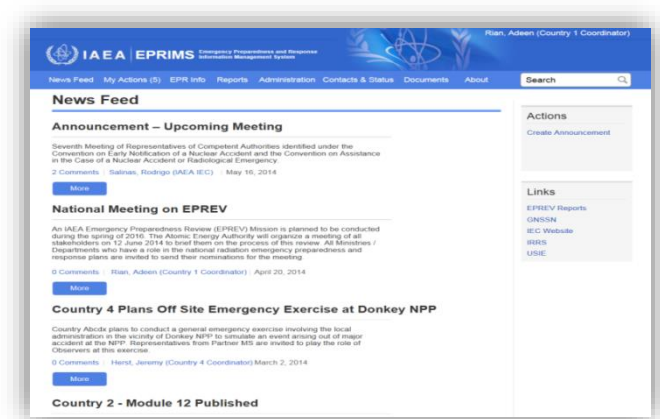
Rian, Adeen (Country 1 Coordinator)

IAEA | EPRIMS Emergency Preparedness and Response Information Management System

News Feed My Actions (5) EPR Info Reports Administration Contacts & Status Documents About

Search

News Feed

Announcement – Upcoming Meeting

Seventh Meeting of Representatives of Competent Authorities identified under the Convention on Early Notification of a Nuclear Accident and the Convention on Assistance in the Case of a Nuclear Accident or Radiological Emergency.

2 Comments | Salinas, Rodrigo (IAEA IEC) | May 16, 2014

More

National Meeting on EPREV

An IAEA Emergency Preparedness Review (EPREV) Mission is planned to be conducted during the spring of 2016. The Atomic Energy Authority will organize a meeting of all stakeholders on 12 June 2014 to brief them on the process of this review. All Ministries / Departments who have a role in the national radiation emergency preparedness and response plans are invited to send their nominations for the meeting

0 Comments | Rian, Adeen (Country 1 Coordinator) | April 20, 2014

More

Country 4 Plans Off Site Emergency Exercise at Donkey NPP

Country Abcdx plans to conduct a general emergency exercise involving the local administration in the vicinity of Donkey NPP to simulate an event arising out of major accident at the NPP. Representatives from Partner MS are invited to play the role of Observers at this exercise

0 Comments | Herst, Jeremy (Country 4 Coordinator) March 2, 2014

More

Country 2 - Module 12 Published

Actions

Create Announcement

Links

EPREV Reports
GNSSN
IEC Website
IRRS
USIE